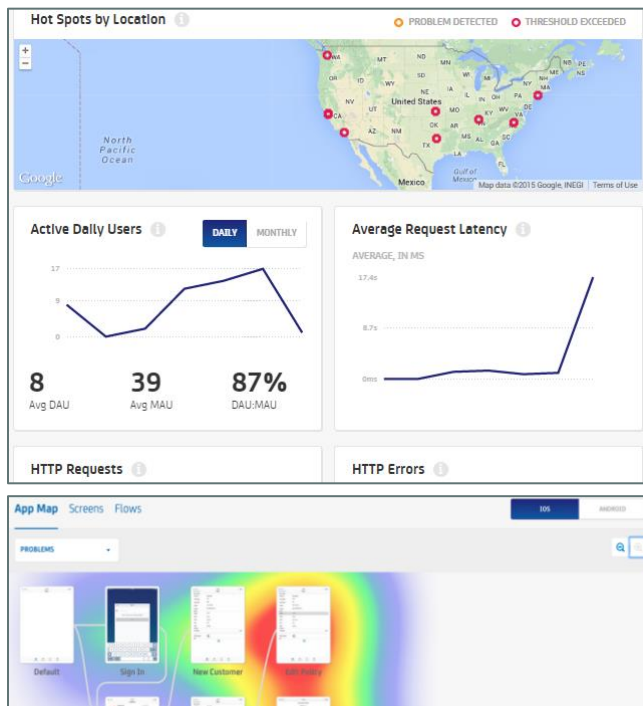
Hot Spots by Location

PROBLEM DETECTED THRESHOLD EXCEEDED

+
−

WA MT ND MN SD WI MI NY NH ME NB NS NE IA IL IN OH PA NJ NV UT United States CA MO KY WV VA AZ NM OK AR TN NC SC TX MS AL GA North Pacific Ocean Mexico Gulf of Mexico

Google Map data ©2015 Google, INEGI Terms of Use

Active Daily Users

DAILY MONTHLY

17
9
0

8
Avg DAU

39
Avg MAU

87%
DAU:MAU

Average Request Latency

AVERAGE, IN MS

17.4s
8.7s
0ms

HTTP Requests

HTTP Errors

App Map Screens Flows

IOS ANDROID

PROBLEMS

Default Sign In New Customer Edit Policy